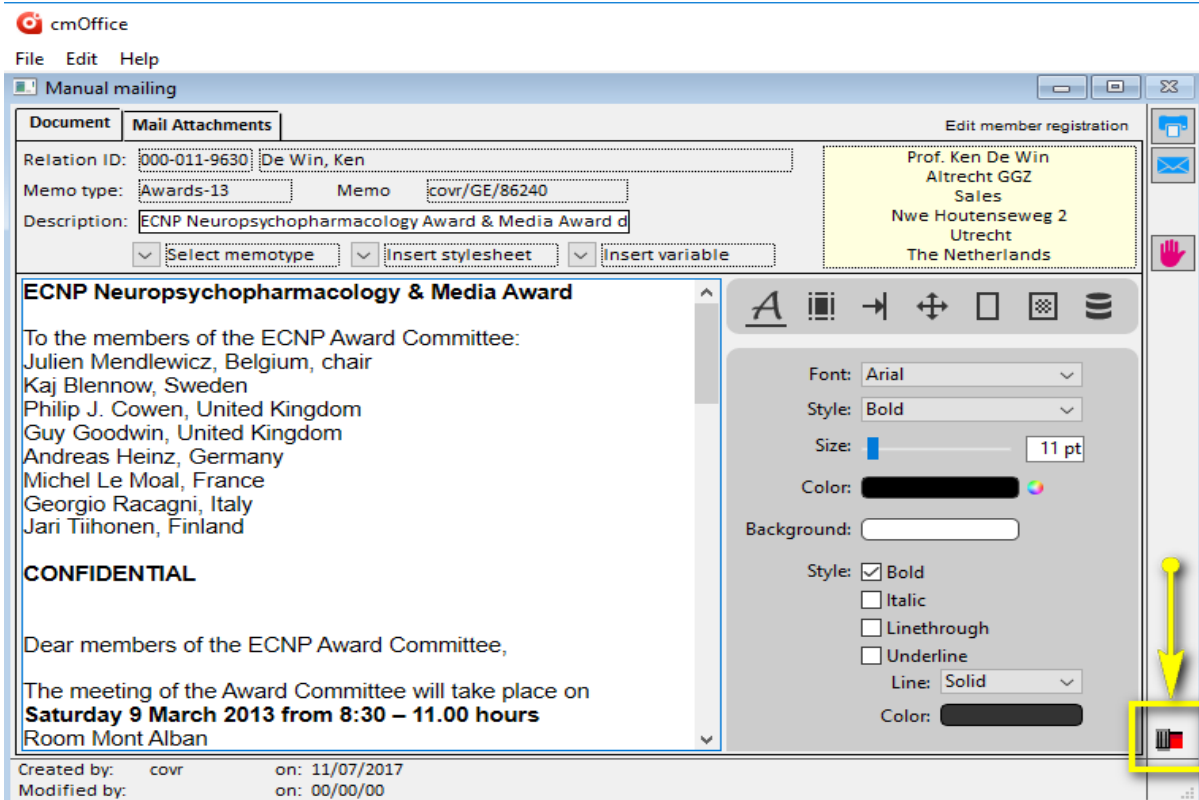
cmOffice

File Edit Help

Manual mailing

Document | Mail Attachments

Edit member registration

Relation ID: 000-011-9630 De Win, Ken

Memo type: Awards-13 Memo covr/GE/86240

Description: ECNP Neuropsychopharmacology Award & Media Award d

Select memotype | Insert stylesheet | Insert variable

Prof. Ken De Win
Altrecht GGZ
Sales
Nwe Houtenseweg 2
Utrecht
The Netherlands

**ECNP Neuropsychopharmacology & Media Award**

To the members of the ECNP Award Committee:
Julien Mendlewicz, Belgium, chair
Kaj Blennow, Sweden
Philip J. Cowen, United Kingdom
Guy Goodwin, United Kingdom
Andreas Heinz, Germany
Michel Le Moal, France
Georgio Racagni, Italy
Jari Tiihonen, Finland

**CONFIDENTIAL**

Dear members of the ECNP Award Committee,

The meeting of the Award Committee will take place on
**Saturday 9 March 2013 from 8:30 – 11.00 hours**
Room Mont Alban

Font: Arial
Style: Bold
Size: 11 pt
Color:
Background:
Style: Bold
Italic
Linethrough
Underline
Line: Solid
Color:

Created by: covr on: 11/07/2017
Modified by: on: 00/00/00